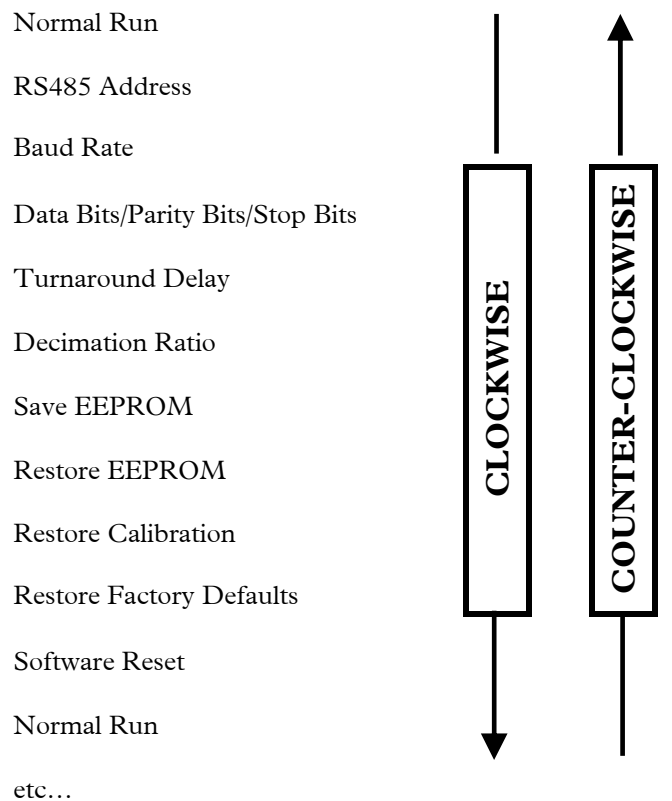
Normal Run

RS485 Address

Baud Rate

Data Bits/Parity Bits/Stop Bits

Turnaround Delay

Decimation Ratio

Save EEPROM

Restore EEPROM

Restore Calibration

Restore Factory Defaults

Software Reset

Normal Run

etc…

CLOCKWISE

COUNTER-CLOCKWISE